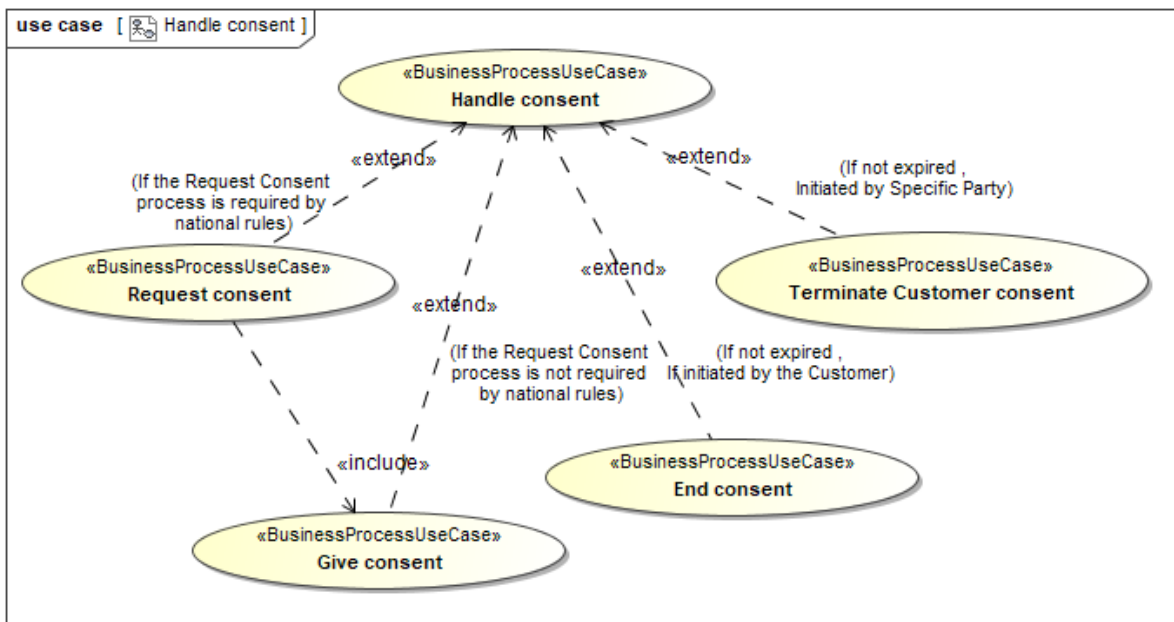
use case [ Handle consent ]

«BusinessProcessUseCase»
Handle consent

«extend»

(If the Request Consent process is required by national rules)

«extend»

(If not expired , Initiated by Specific Party)

«BusinessProcessUseCase»
Request consent

«extend»

«extend»

«BusinessProcessUseCase»
Terminate Customer consent

(If the Request Consent process is not required by national rules)

(If not expired , If initiated by the Customer)

«include»

«BusinessProcessUseCase»
End consent

«BusinessProcessUseCase»
Give consent